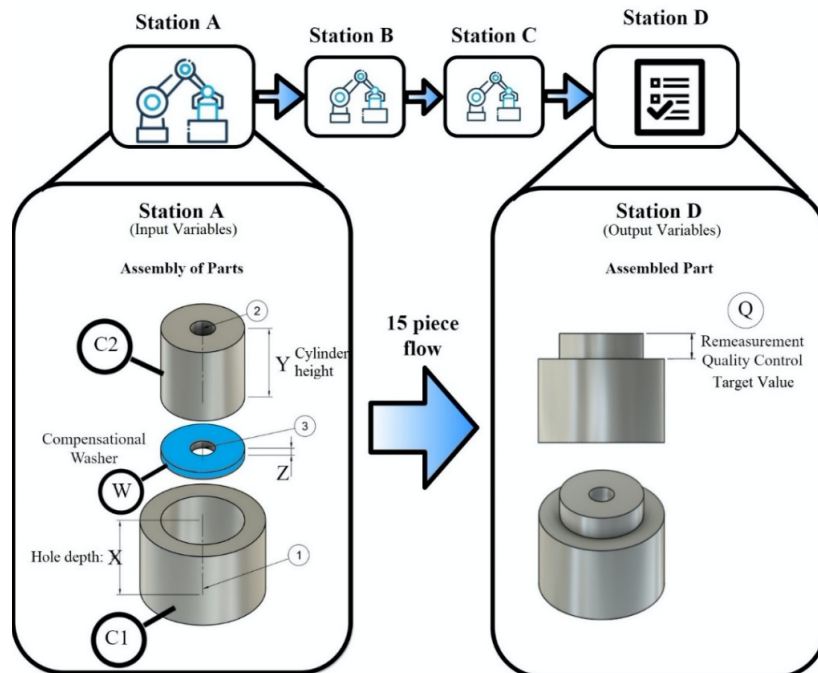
Station A

Station B

Station C

Station D

Station A
(Input Variables)

Assembly of Parts

2

C2

Y Cylinder height

Compensational Washer

3

W

Z

Hole depth: X

1

C1

15 piece flow

Station D
(Output Variables)

Assembled Part

Q

Remeasurement Quality Control Target Value